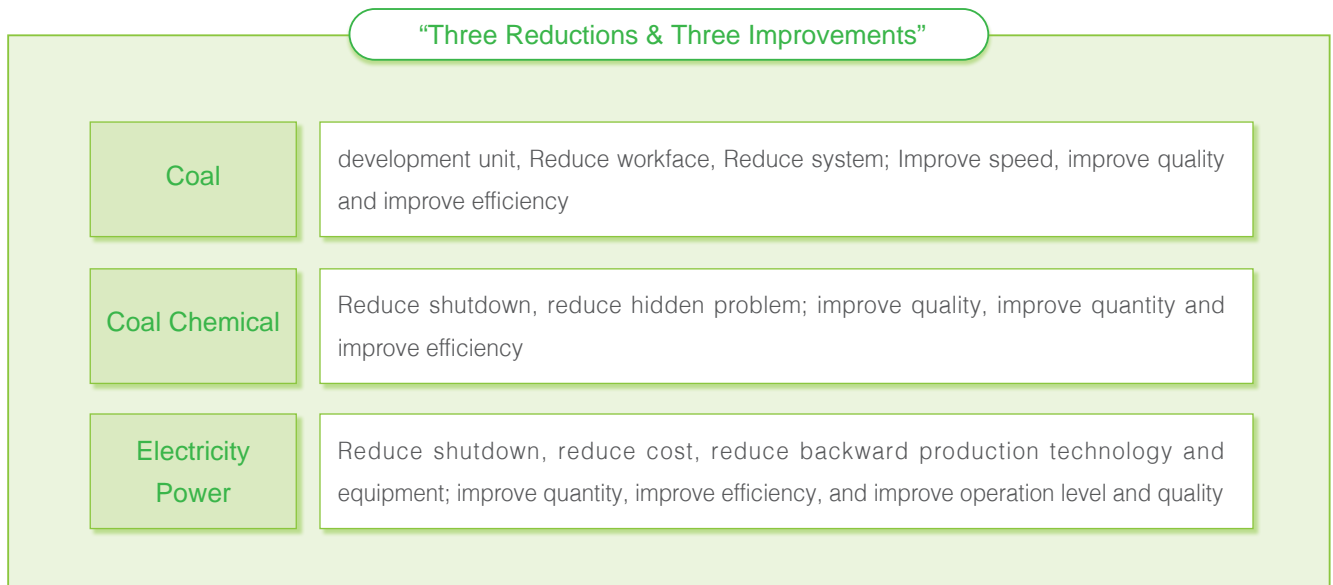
"Three Reductions & Three Improvements"

| Coal | development unit, Reduce workface, Reduce system; Improve speed, improve quality and improve efficiency |
|---|---|
| Coal Chemical | Reduce shutdown, reduce hidden problem; improve quality, improve quantity and improve efficiency |
| Electricity Power | Reduce shutdown, reduce cost, reduce backward production technology and equipment; improve quantity, improve efficiency, and improve operation level and quality |